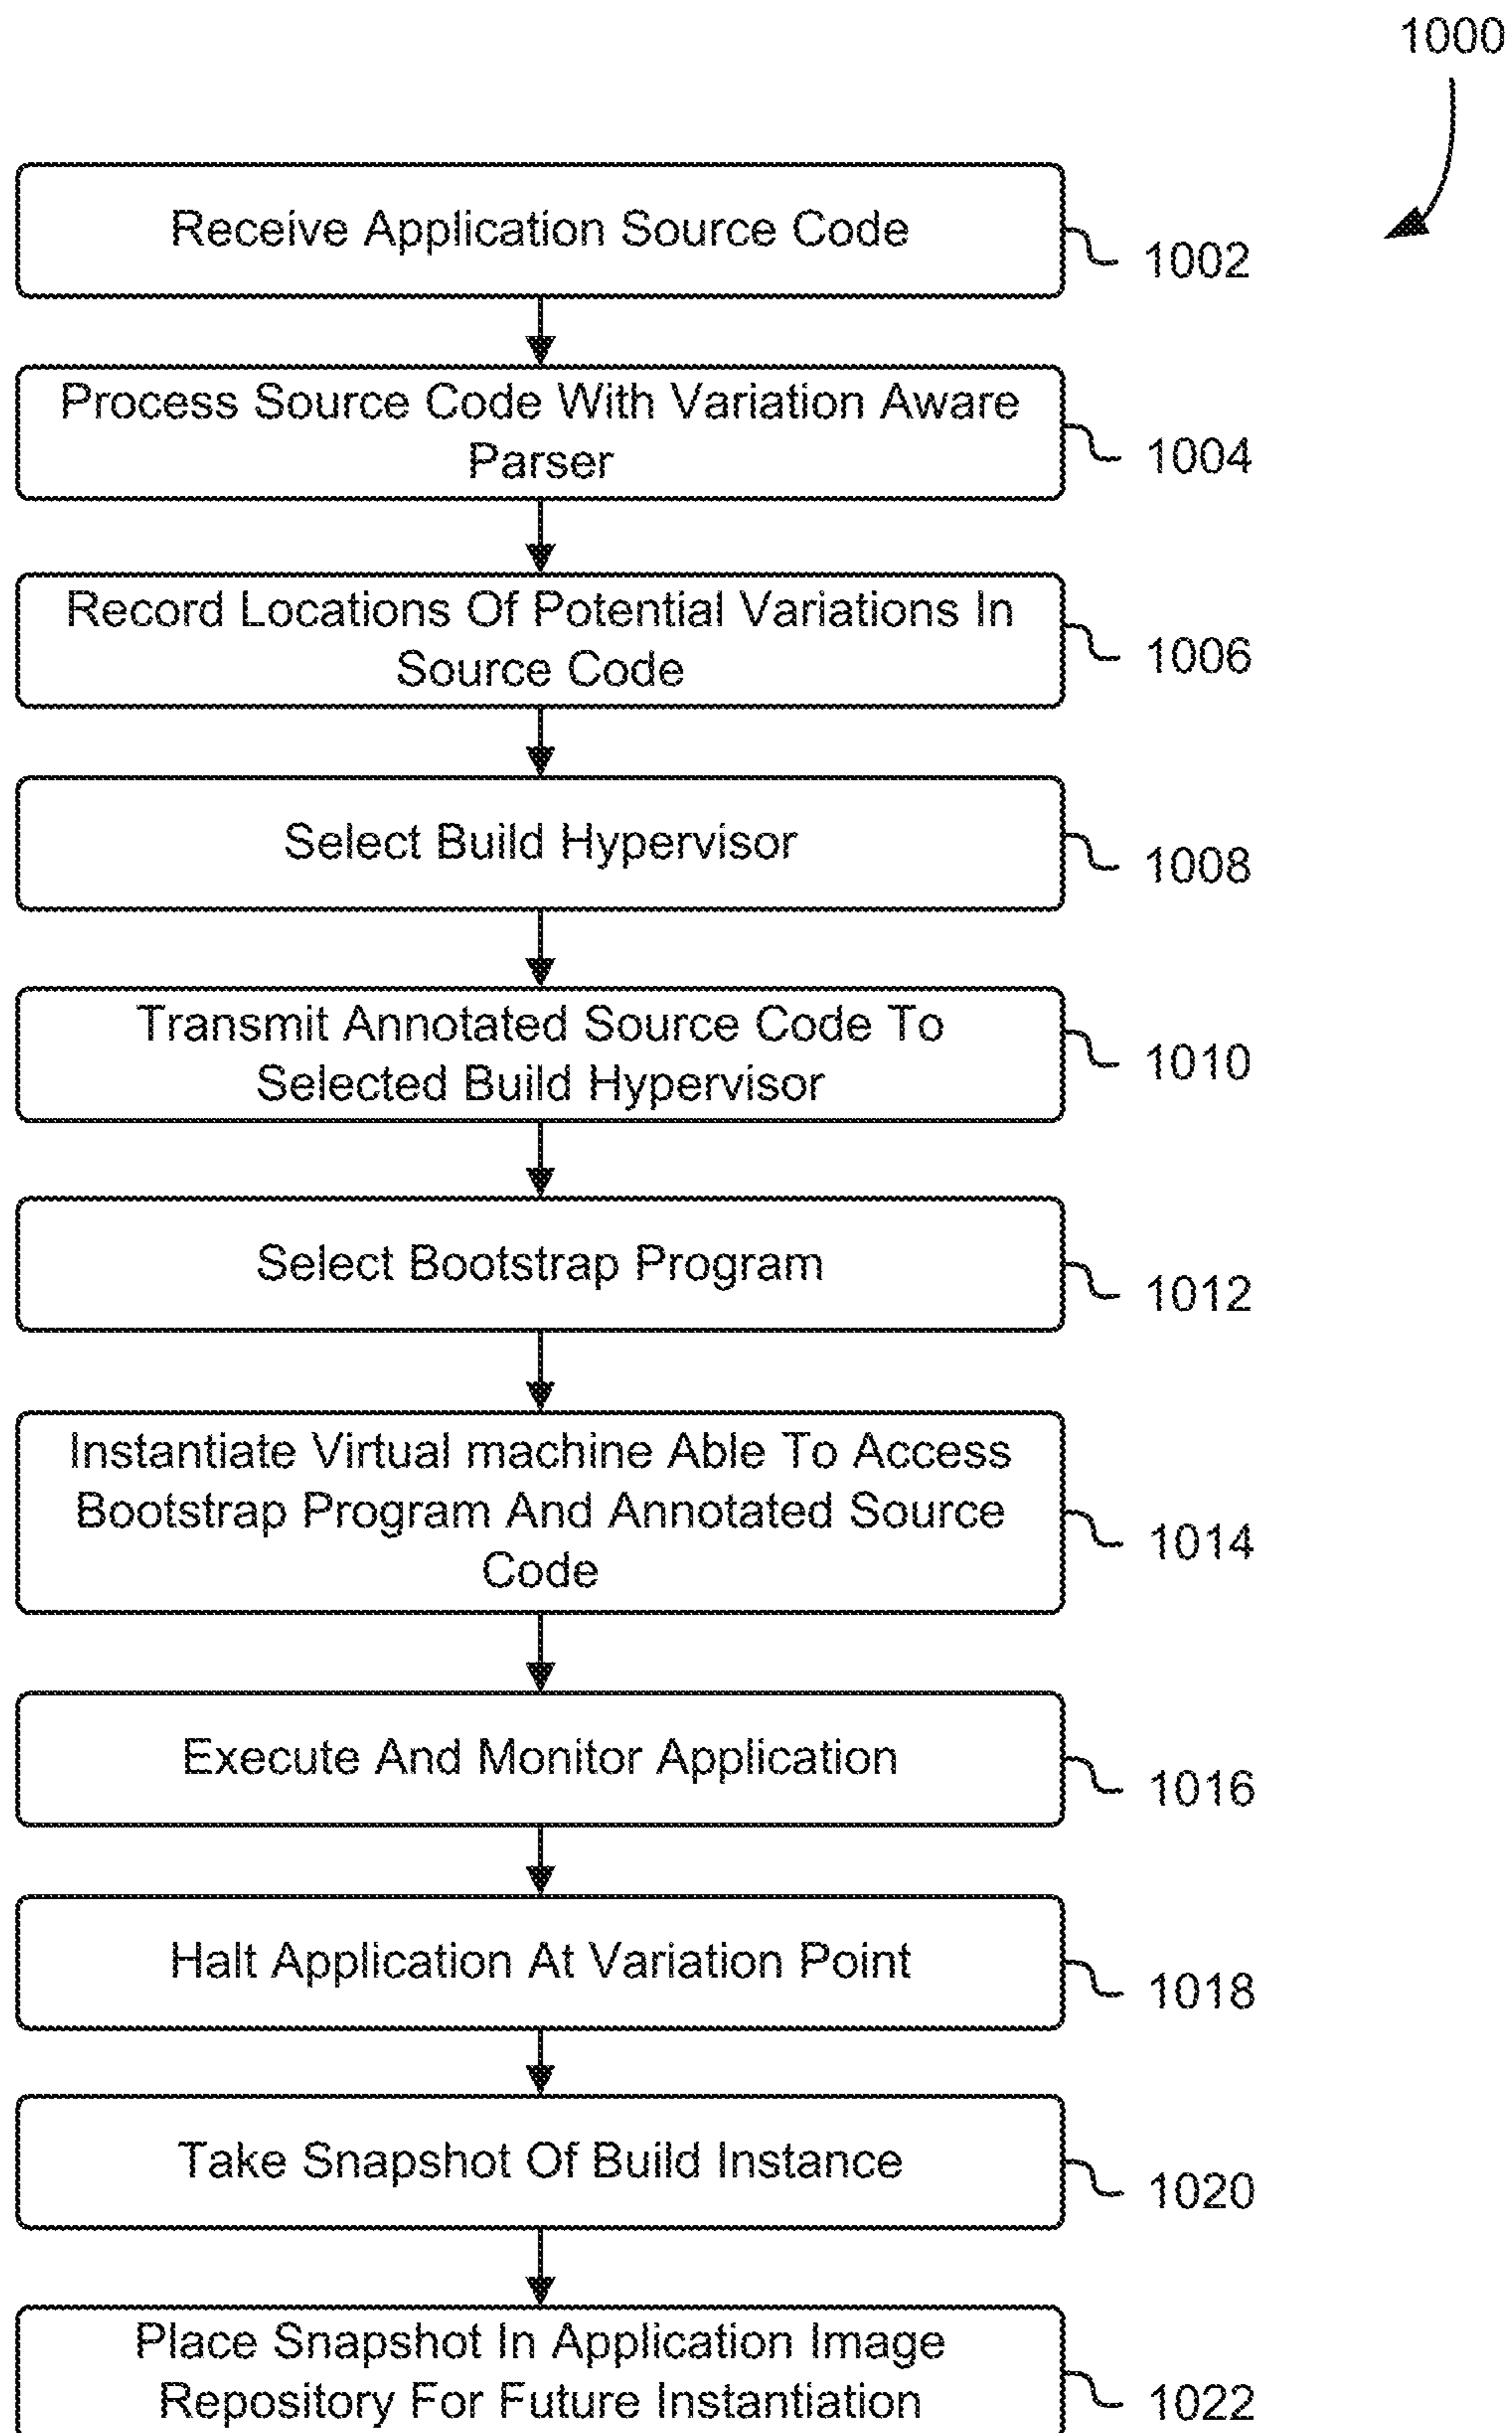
1000

Receive Application Source Code
1002

Process Source Code With Variation Aware Parser
1004

Record Locations Of Potential Variations In Source Code
1006

Select Build Hypervisor
1008

Transmit Annotated Source Code To Selected Build Hypervisor
1010

Select Bootstrap Program
1012

Instantiate Virtual machine Able To Access Bootstrap Program And Annotated Source Code
1014

Execute And Monitor Application
1016

Halt Application At Variation Point
1018

Take Snapshot Of Build Instance
1020

Place Snapshot In Application Image Repository For Future Instantiation
1022